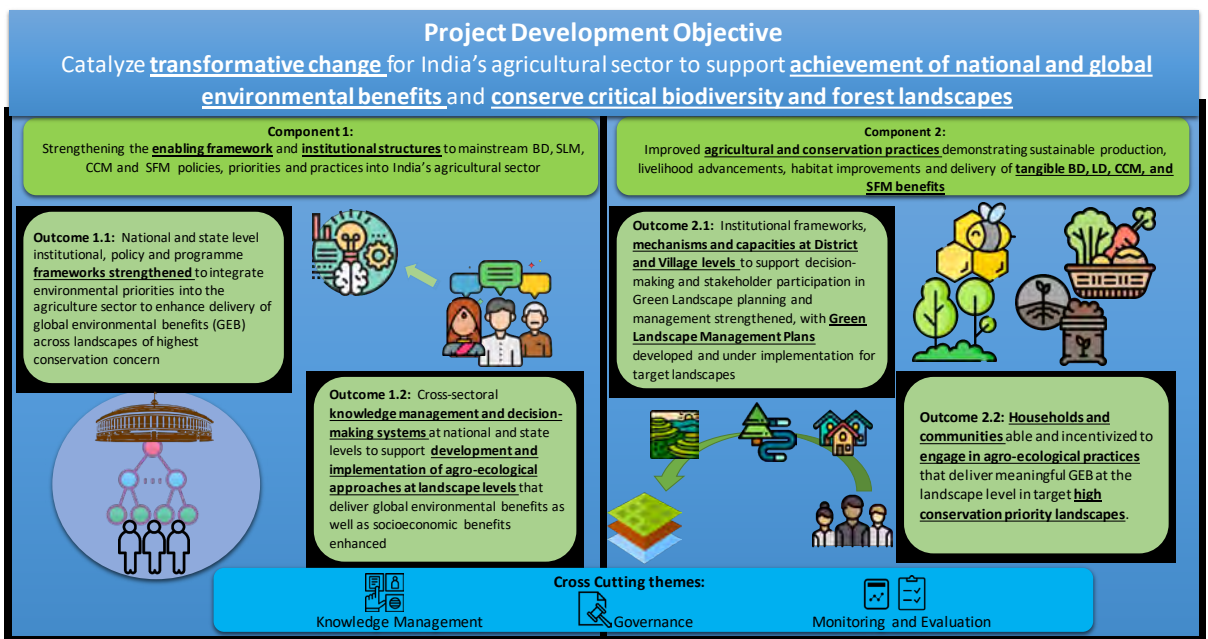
Project Development Objective

Catalyze transformative change for India's agricultural sector to support achievement of national and global environmental benefits and conserve critical biodiversity and forest landscapes

Component 1:
Strengthening the enabling framework and institutional structures to mainstream BD, SLM, CCM and SFM policies, priorities and practices into India's agricultural sector

Outcome 1.1: National and state level institutional, policy and programme frameworks strengthened to integrate environmental priorities into the agriculture sector to enhance delivery of global environmental benefits (GEB) across landscapes of highest conservation concern

Outcome 1.2: Cross-sectoral knowledge management and decision-making systems at national and state levels to support development and implementation of agro-ecological approaches at landscape levels that deliver global environmental benefits as well as socioeconomic benefits enhanced

Component 2:
Improved agricultural and conservation practices demonstrating sustainable production, livelihood advancements, habitat improvements and delivery of tangible BD, LD, CCM, and SFM benefits

Outcome 2.1: Institutional frameworks, mechanisms and capacities at District and Village levels to support decision-making and stakeholder participation in Green Landscape planning and management strengthened, with Green Landscape Management Plans developed and under implementation for target landscapes

Outcome 2.2: Households and communities able and incentivized to engage in agro-ecological practices that deliver meaningful GEB at the landscape level in target high conservation priority landscapes.

Cross Cutting themes:
Knowledge Management
Governance
Monitoring and Evaluation